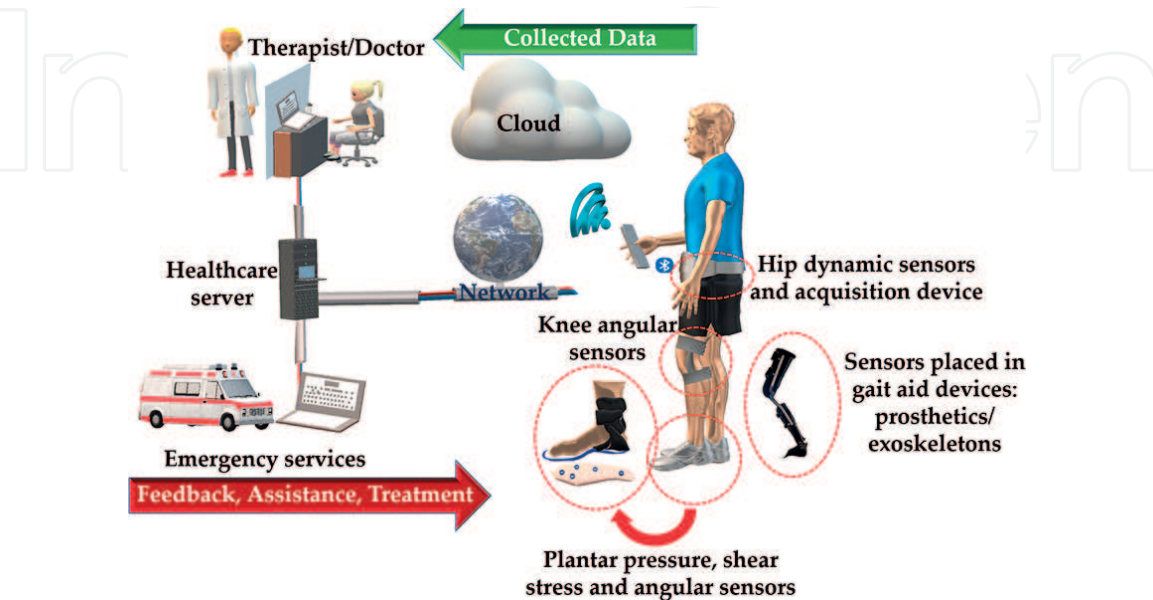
Collected Data

Therapist/Doctor

Cloud

Healthcare server

Network

Hip dynamic sensors and acquisition device

Knee angular sensors

Sensors placed in gait aid devices: prosthetics/ exoskeletons

Emergency services

Feedback, Assistance, Treatment

Plantar pressure, shear stress and angular sensors